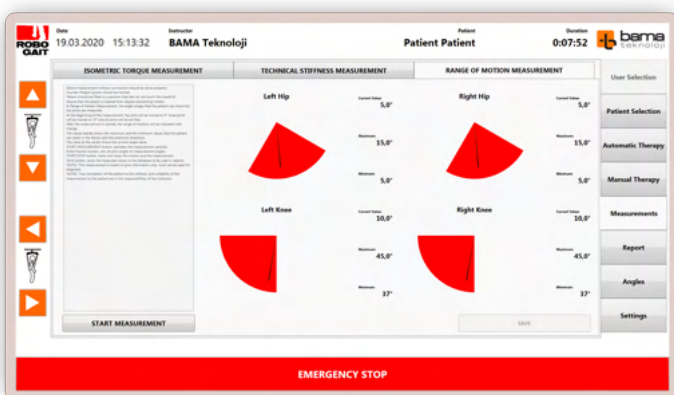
ROBO GAIT

Date
19.03.2020 15:13:32

Instructor
BAMA Teknoloji

Patient
Patient Patient

Duration
0:07:52

bama teknoloji

ISOMETRIC TORQUE MEASUREMENT | TECHNICAL STIFFNESS MEASUREMENT | RANGE OF MOTION MEASUREMENT

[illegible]

Left Hip
Current Value
5,0°
Maximum
15,0°
Minimum
5,0°

Right Hip
Current Value
5,0°
Maximum
15,0°
Minimum
5,0°

Left Knee
Current Value
10,0°
Maximum
45,0°
Minimum
37°

Right Knee
Current Value
10,0°
Maximum
45,0°
Minimum
37°

START MEASUREMENT

SAVE

User Selection
Patient Selection
Automatic Therapy
Manual Therapy
Measurements
Report
Angles
Settings

EMERGENCY STOP